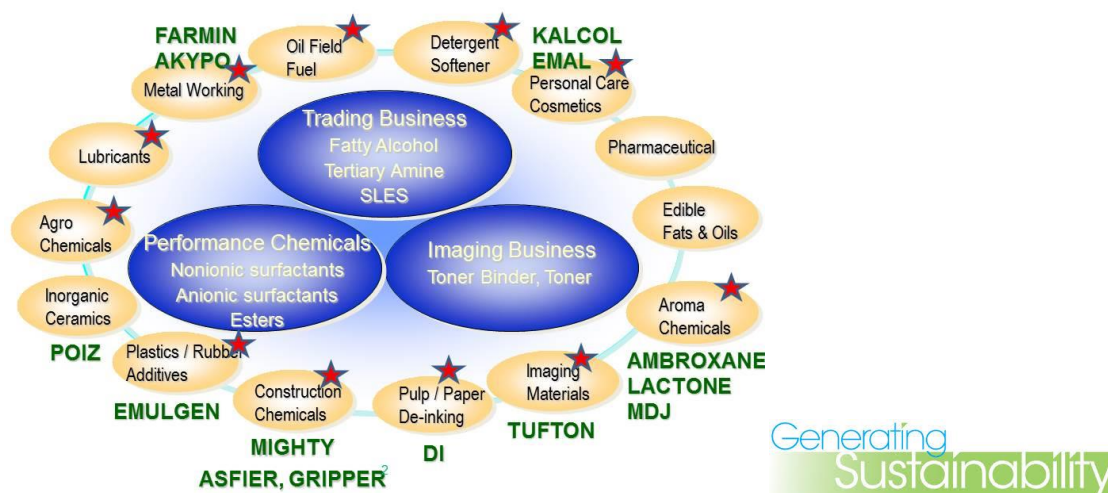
FARMIN
AKYPO

Oil Field Fuel

Detergent Softener

KALCOL
EMAL

Metal Working

Personal Care Cosmetics

Trading Business
Fatty Alcohol
Tertiary Amine
SLES

Lubricants

Pharmaceutical

Edible Fats & Oils

Agro Chemicals

Performance Chemicals
Nonionic surfactants
Anionic surfactants
Esters

Imaging Business
Toner Binder, Toner

Inorganic Ceramics

Aroma Chemicals

POIZ

Plastics / Rubber Additives

Imaging Materials

AMBROXANE
LACTONE
MDJ

EMULGEN

Construction Chemicals

Pulp / Paper De-inking

TUFTON

MIGHTY
ASFIER, GRIPPER

DI

2

Generating Sustainability